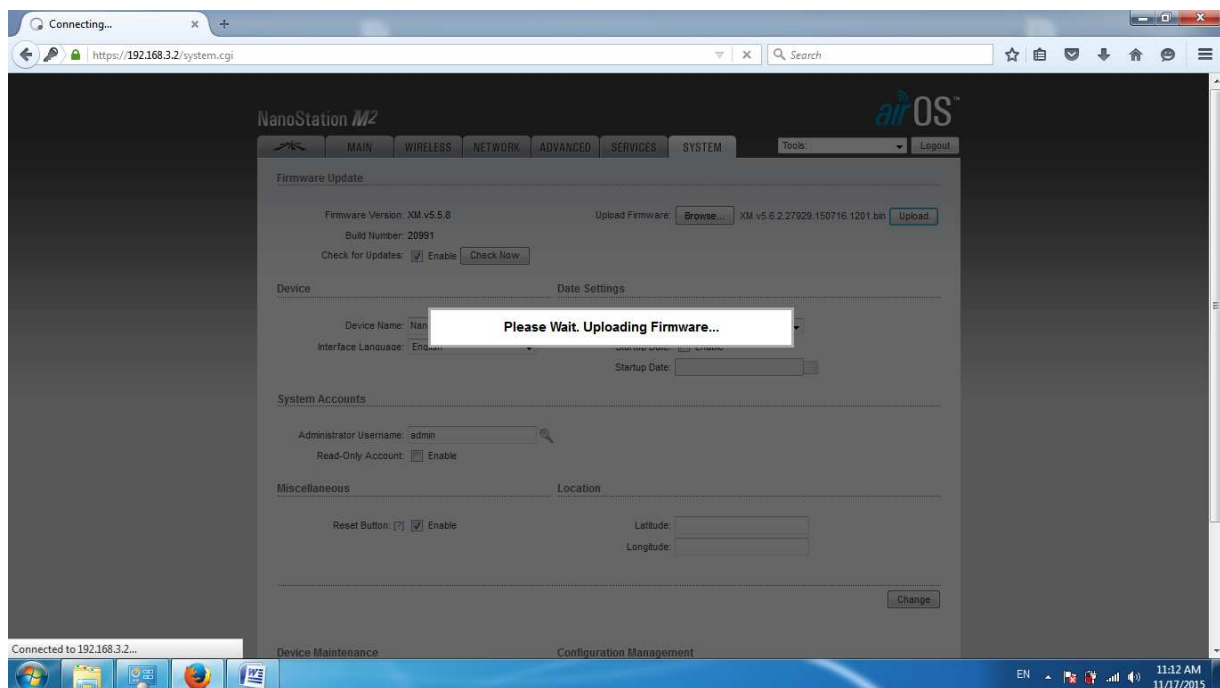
Connecting...

https://192.168.3.2/system.cgi

Search

NanoStation M2

airOS™

MAIN WIRELESS NETWORK ADVANCED SERVICES SYSTEM

Tools: Logout

Firmware Update

Firmware Version: XM.v5.5.8

Build Number: 20991

Check for Updates: Enable Check Now

Upload Firmware: Browse... XM.v5.6.2.27929.150716.1201.bin Upload

Device

Date Settings

Device Name: Nan

Interface Language: English

Please Wait. Uploading Firmware...

Startup Date: Enable

Startup Date:

System Accounts

Administrator Username: admin

Read-Only Account: Enable

Miscellaneous

Reset Button: [?] Enable

Location

Latitude:

Longitude:

Change

Device Maintenance

Configuration Management

Connected to 192.168.3.2...

EN 11:12 AM 11/17/2015